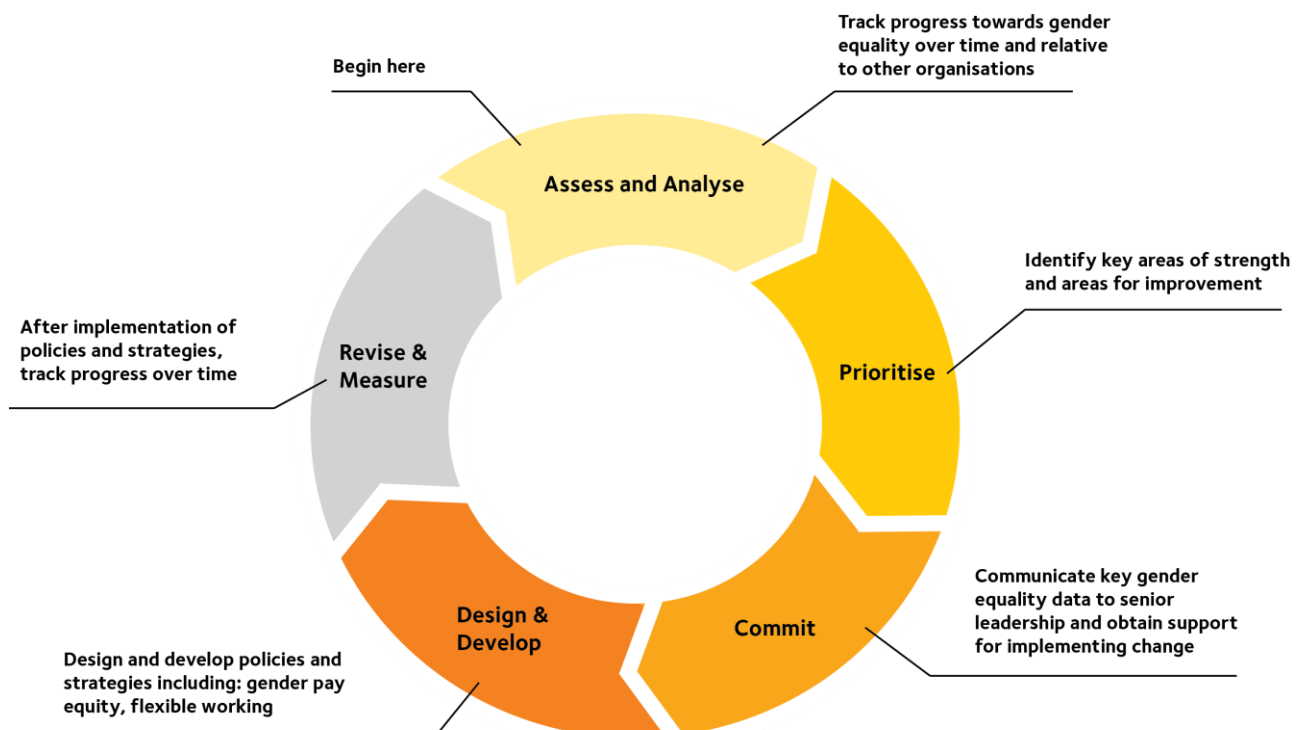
Begin here

Track progress towards gender equality over time and relative to other organisations

Assess and Analyse

Identify key areas of strength and areas for improvement

Prioritise

After implementation of policies and strategies, track progress over time

Revise & Measure

Communicate key gender equality data to senior leadership and obtain support for implementing change

Commit

Design & Develop

Design and develop policies and strategies including: gender pay equity, flexible working